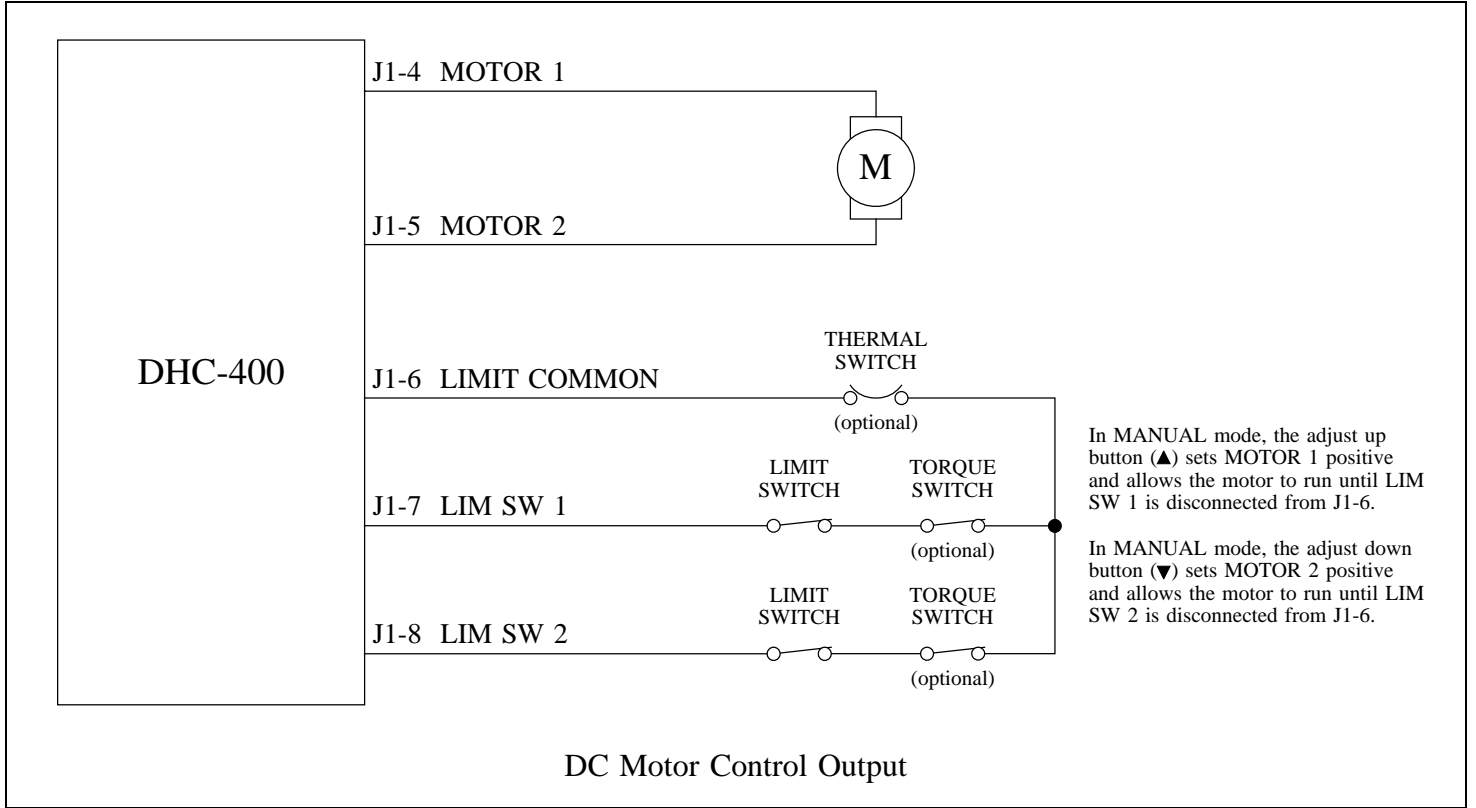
DHC-400

J1-4 MOTOR 1

M

J1-5 MOTOR 2

THERMAL SWITCH

J1-6 LIMIT COMMON

(optional)

LIMIT SWITCH

TORQUE SWITCH

J1-7 LIM SW 1

(optional)

LIMIT SWITCH

TORQUE SWITCH

J1-8 LIM SW 2

(optional)

In MANUAL mode, the adjust up button (▲) sets MOTOR 1 positive and allows the motor to run until LIM SW 1 is disconnected from J1-6.

In MANUAL mode, the adjust down button (▼) sets MOTOR 2 positive and allows the motor to run until LIM SW 2 is disconnected from J1-6.

DC Motor Control Output